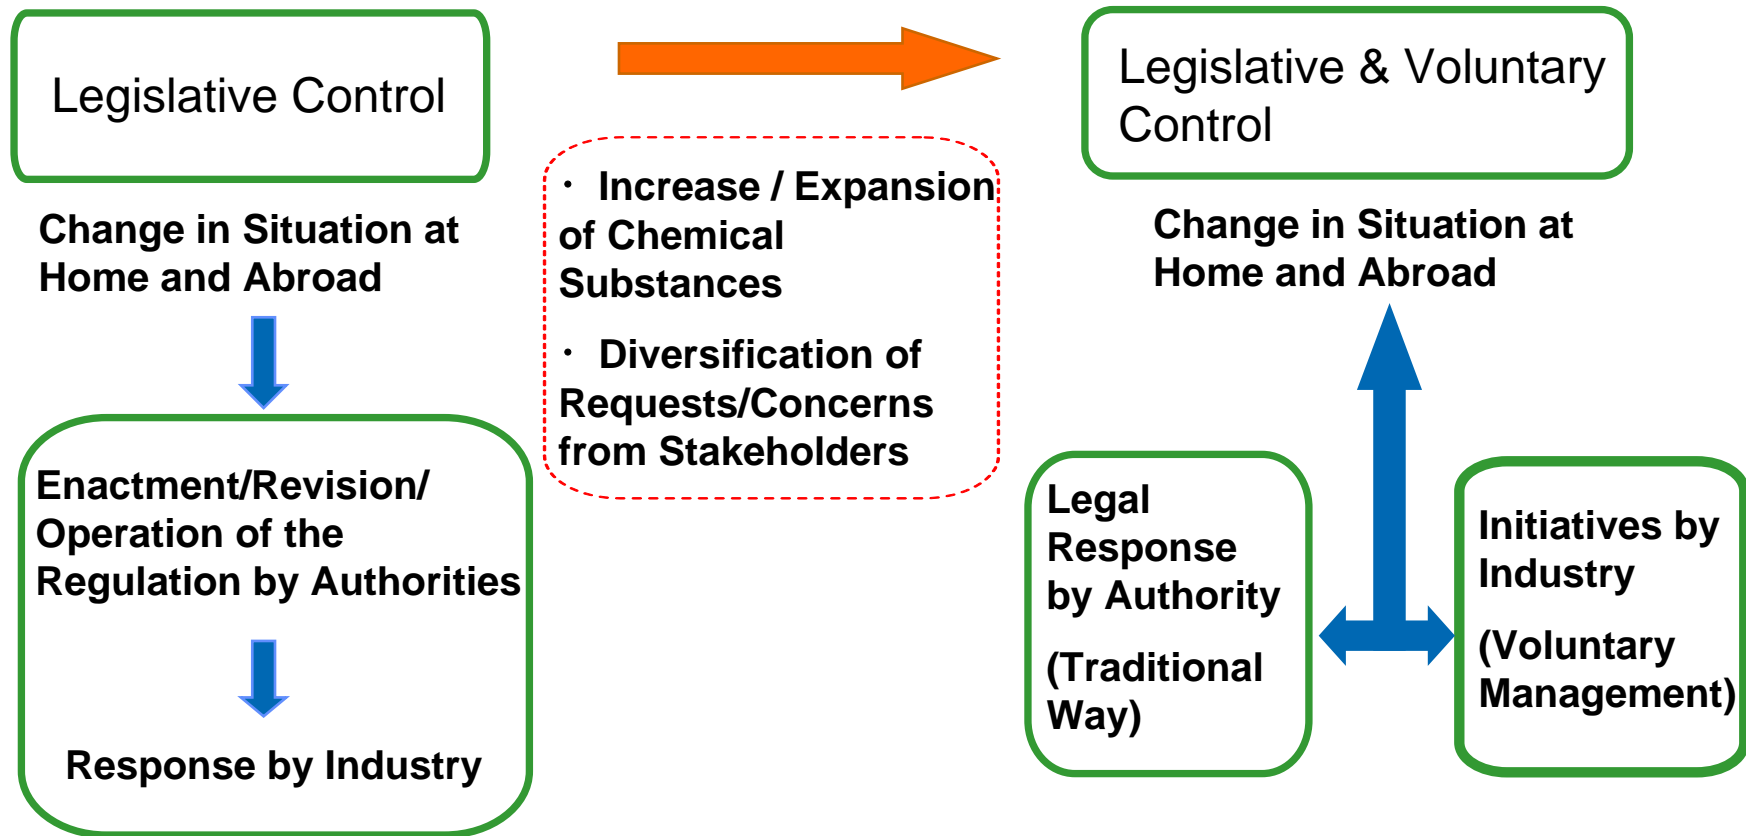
Legislative Control

Change in Situation at Home and Abroad

Enactment/Revision/ Operation of the Regulation by Authorities

Response by Industry

・ Increase / Expansion of Chemical Substances

・ Diversification of Requests/Concerns from Stakeholders

Legislative & Voluntary Control

Change in Situation at Home and Abroad

Legal Response by Authority

(Traditional Way)

Initiatives by Industry

(Voluntary Management)